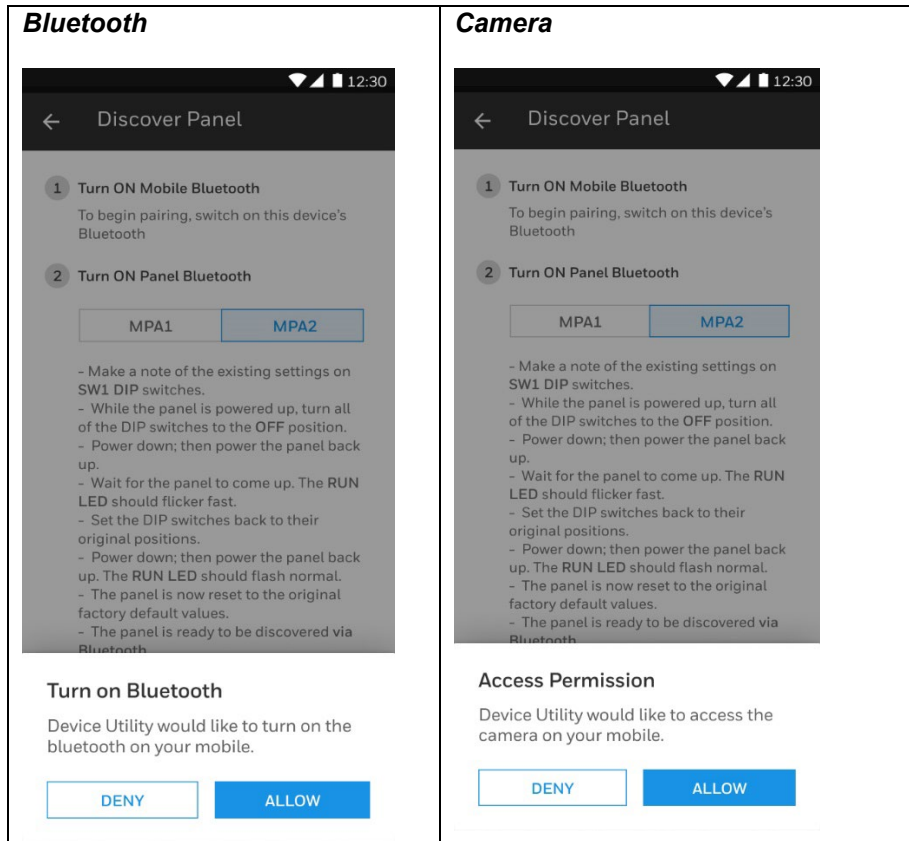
| Bluetooth | Camera |
|---|---|
| 12:30 | 12:30 |
| Discover Panel | Discover Panel |
| 1 Turn ON Mobile Bluetooth | 1 Turn ON Mobile Bluetooth |
| To begin pairing, switch on this device's Bluetooth | To begin pairing, switch on this device's Bluetooth |
| 2 Turn ON Panel Bluetooth | 2 Turn ON Panel Bluetooth |
| MPA1 MPA2 | MPA1 MPA2 |
| - Make a note of the existing settings on SW1 DIP switches. - While the panel is powered up, turn all of the DIP switches to the OFF position. - Power down; then power the panel back up. - Wait for the panel to come up. The RUN LED should flicker fast. - Set the DIP switches back to their original positions. - Power down; then power the panel back up. The RUN LED should flash normal. - The panel is now reset to the original factory default values. - The panel is ready to be discovered via Bluetooth | - Make a note of the existing settings on SW1 DIP switches. - While the panel is powered up, turn all of the DIP switches to the OFF position. - Power down; then power the panel back up. - Wait for the panel to come up. The RUN LED should flicker fast. - Set the DIP switches back to their original positions. - Power down; then power the panel back up. The RUN LED should flash normal. - The panel is now reset to the original factory default values. - The panel is ready to be discovered via Bluetooth |
| Turn on Bluetooth | Access Permission |
| Device Utility would like to turn on the bluetooth on your mobile. | Device Utility would like to access the camera on your mobile. |
| DENY ALLOW | DENY ALLOW |